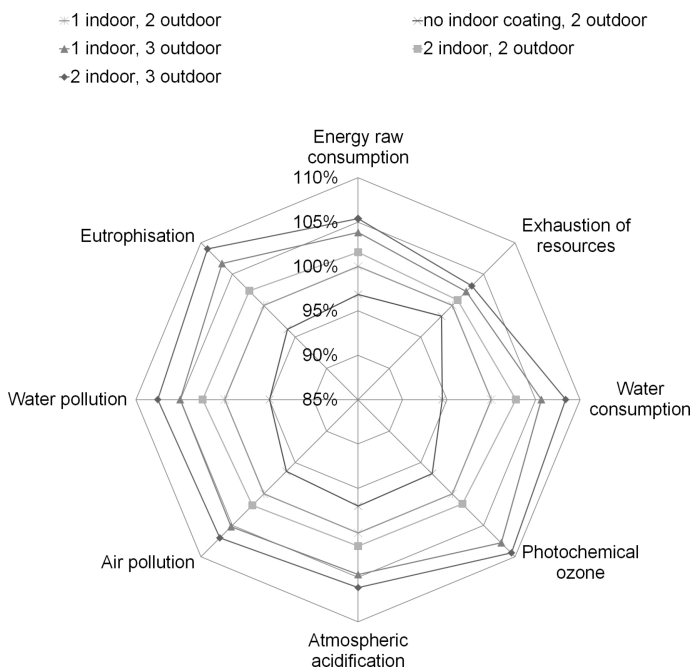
1 indoor, 2 outdoor
no indoor coating, 2 outdoor
1 indoor, 3 outdoor
2 indoor, 2 outdoor
2 indoor, 3 outdoor

Energy raw consumption
110%
105%
100%
95%
90%
85%
Exhaustion of resources
Water consumption
Photochemical ozone
Atmospheric acidification
Air pollution
Water pollution
Eutrophisation